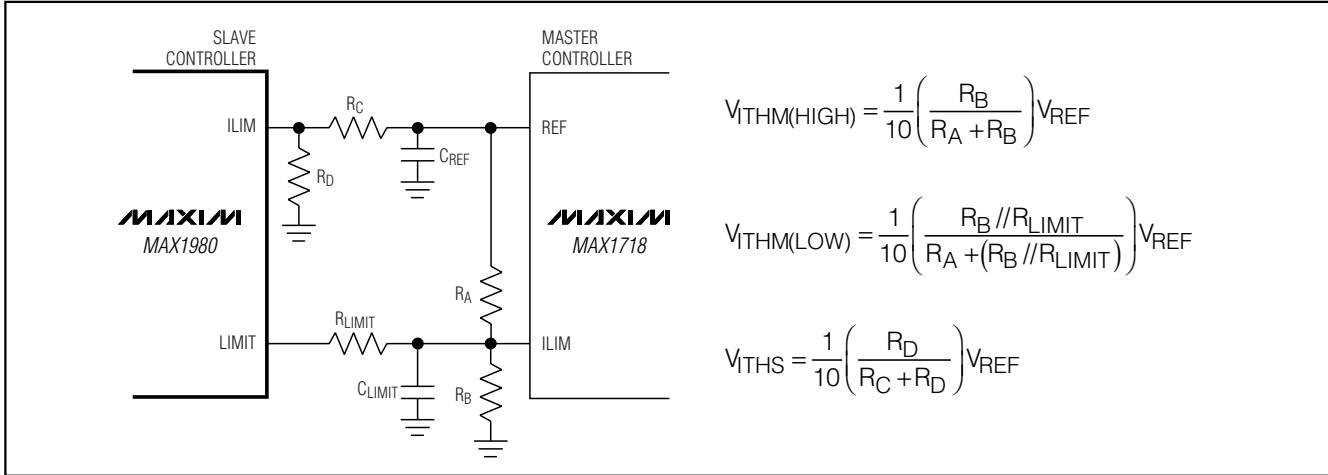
SLAVE CONTROLLER

ILIM

$R_C$

$C_{REF}$

$R_D$

MAXIM

MAX1980

LIMIT

$R_{LIMIT}$

$C_{LIMIT}$

MASTER CONTROLLER

REF

MAXIM

MAX1718

$R_A$

ILIM

$R_B$

$V_{ITHM(HIGH)} = \frac{1}{10}\left(\frac{R_B}{R_A + R_B}\right)V_{REF}$

$V_{ITHM(LOW)} = \frac{1}{10}\left(\frac{R_B // R_{LIMIT}}{R_A + (R_B // R_{LIMIT})}\right)V_{REF}$

$V_{ITHS} = \frac{1}{10}\left(\frac{R_D}{R_C + R_D}\right)V_{REF}$